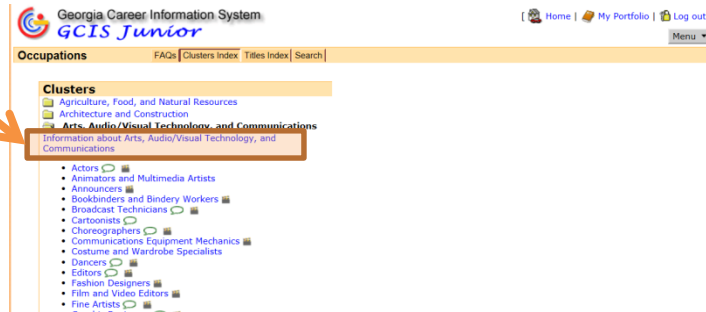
Georgia Career Information System
GCIS Junior

[ Home | My Portfolio | Log out

Menu

Occupations

FAQs | Clusters Index | Titles Index | Search

Clusters

Agriculture, Food, and Natural Resources

Architecture and Construction

Arts, Audio/Visual Technology, and Communications

Information about Arts, Audio/Visual Technology, and Communications

- Actors
- Animators and Multimedia Artists
- Announcers
- Bookbinders and Bindery Workers
- Broadcast Technicians
- Cartoonists
- Choreographers
- Communications Equipment Mechanics
- Costume and Wardrobe Specialists
- Dancers
- Editors
- Fashion Designers
- Film and Video Editors
- Fine Artists
- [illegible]